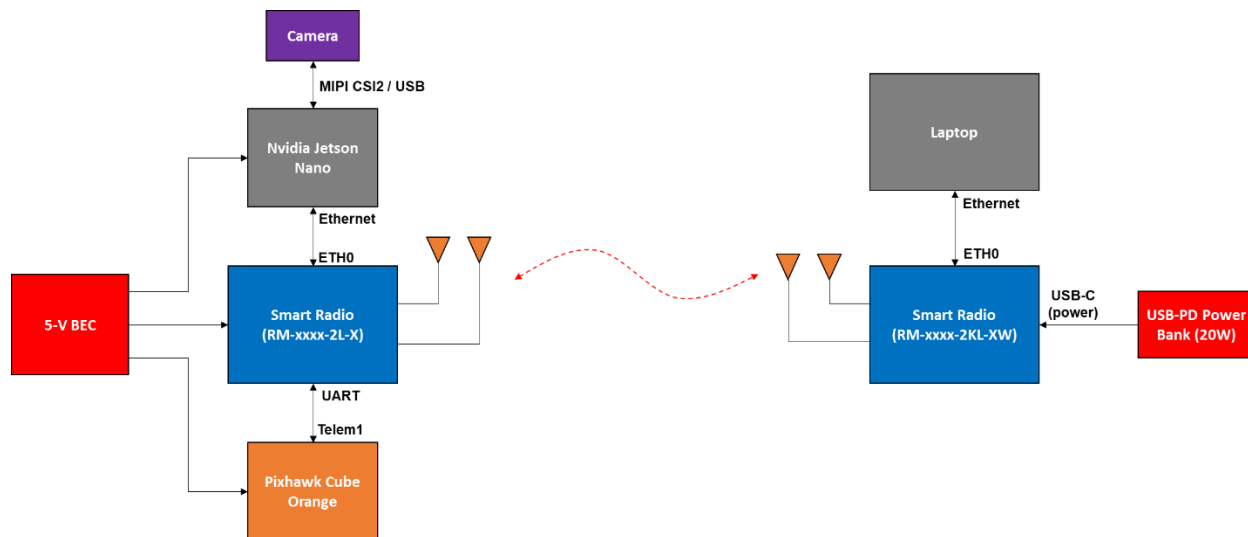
Camera

MIPI CSI2 / USB

Nvidia Jetson Nano

Ethernet

ETH0

5-V BEC

Smart Radio (RM-xxxx-2L-X)

UART

Telem1

Pixhawk Cube Orange

Laptop

Ethernet

ETH0

Smart Radio (RM-xxxx-2KL-XW)

USB-C (power)

USB-PD Power Bank (20W)